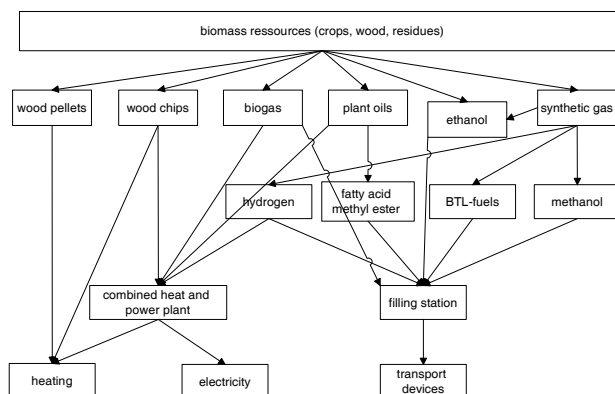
biomass ressources (crops, wood, residues)

wood pellets

wood chips

biogas

plant oils

ethanol

synthetic gas

hydrogen

fatty acid methyl ester

BTL-fuels

methanol

combined heat and power plant

filling station

heating

electricity

transport devices